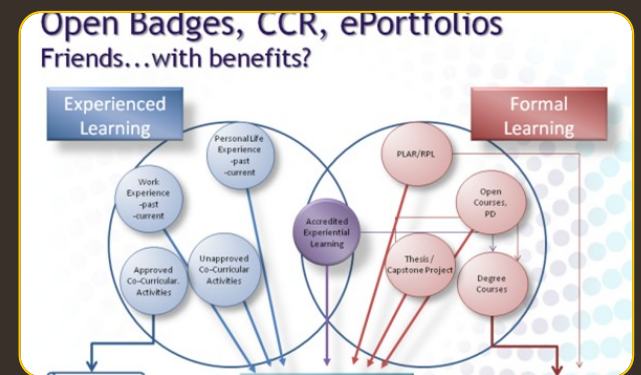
Open Badges, CCR, ePortfolios
Friends...with benefits?

Experienced Learning

Formal Learning

Personal Life Experience -past -current

Work Experience -past -current

Approved Co-Curricular Activities

Unapproved Co-Curricular Activities

Accredited Experiential Learning

PLAR/RPL

Open Courses, PD

Thesis / Capstone Project

Degree Courses